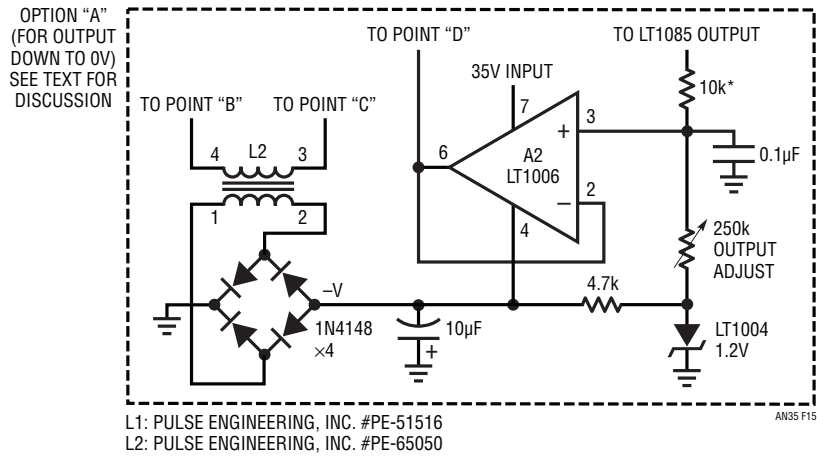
OPTION “A” (FOR OUTPUT DOWN TO 0V) SEE TEXT FOR DISCUSSION

TO POINT “D”

TO LT1085 OUTPUT

35V INPUT

10k*

TO POINT “B”

TO POINT “C”

4

L2

3

7

3

+

6

A2

LT1006

0.1μF

1

2

2

–

4

250k

OUTPUT

ADJUST

–V

4.7k

1N4148

×4

10μF

+

LT1004

1.2V

L1: PULSE ENGINEERING, INC. #PE-51516

L2: PULSE ENGINEERING, INC. #PE-65050

AN35 F15